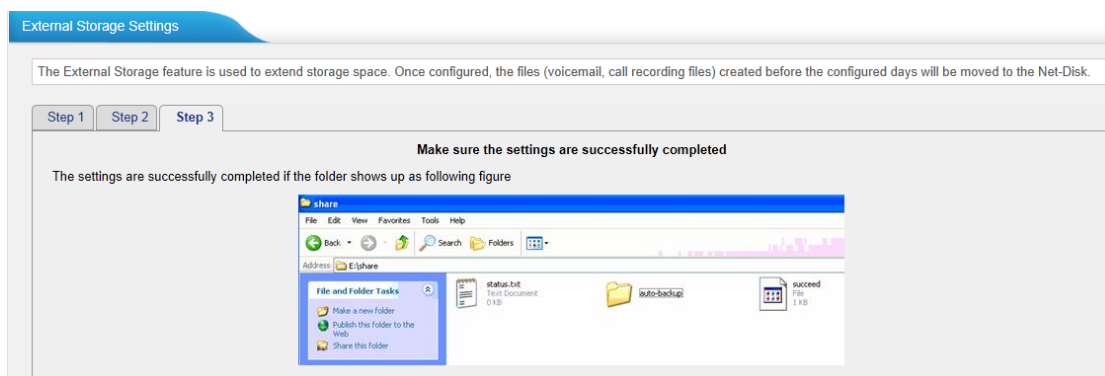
External Storage Settings

The External Storage feature is used to extend storage space. Once configured, the files (voicemail, call recording files) created before the configured days will be moved to the Net-Disk.

Step 1 Step 2 Step 3

Make sure the settings are successfully completed

The settings are successfully completed if the folder shows up as following figure

share

File Edit View Favorites Tools Help

Back Search Folders

Address E:\share

File and Folder Tasks

Make a new folder

Publish this folder to the Web

Share this folder

status.txt
Text Document
0 KB

auto-backup

succeed
File
1 KB